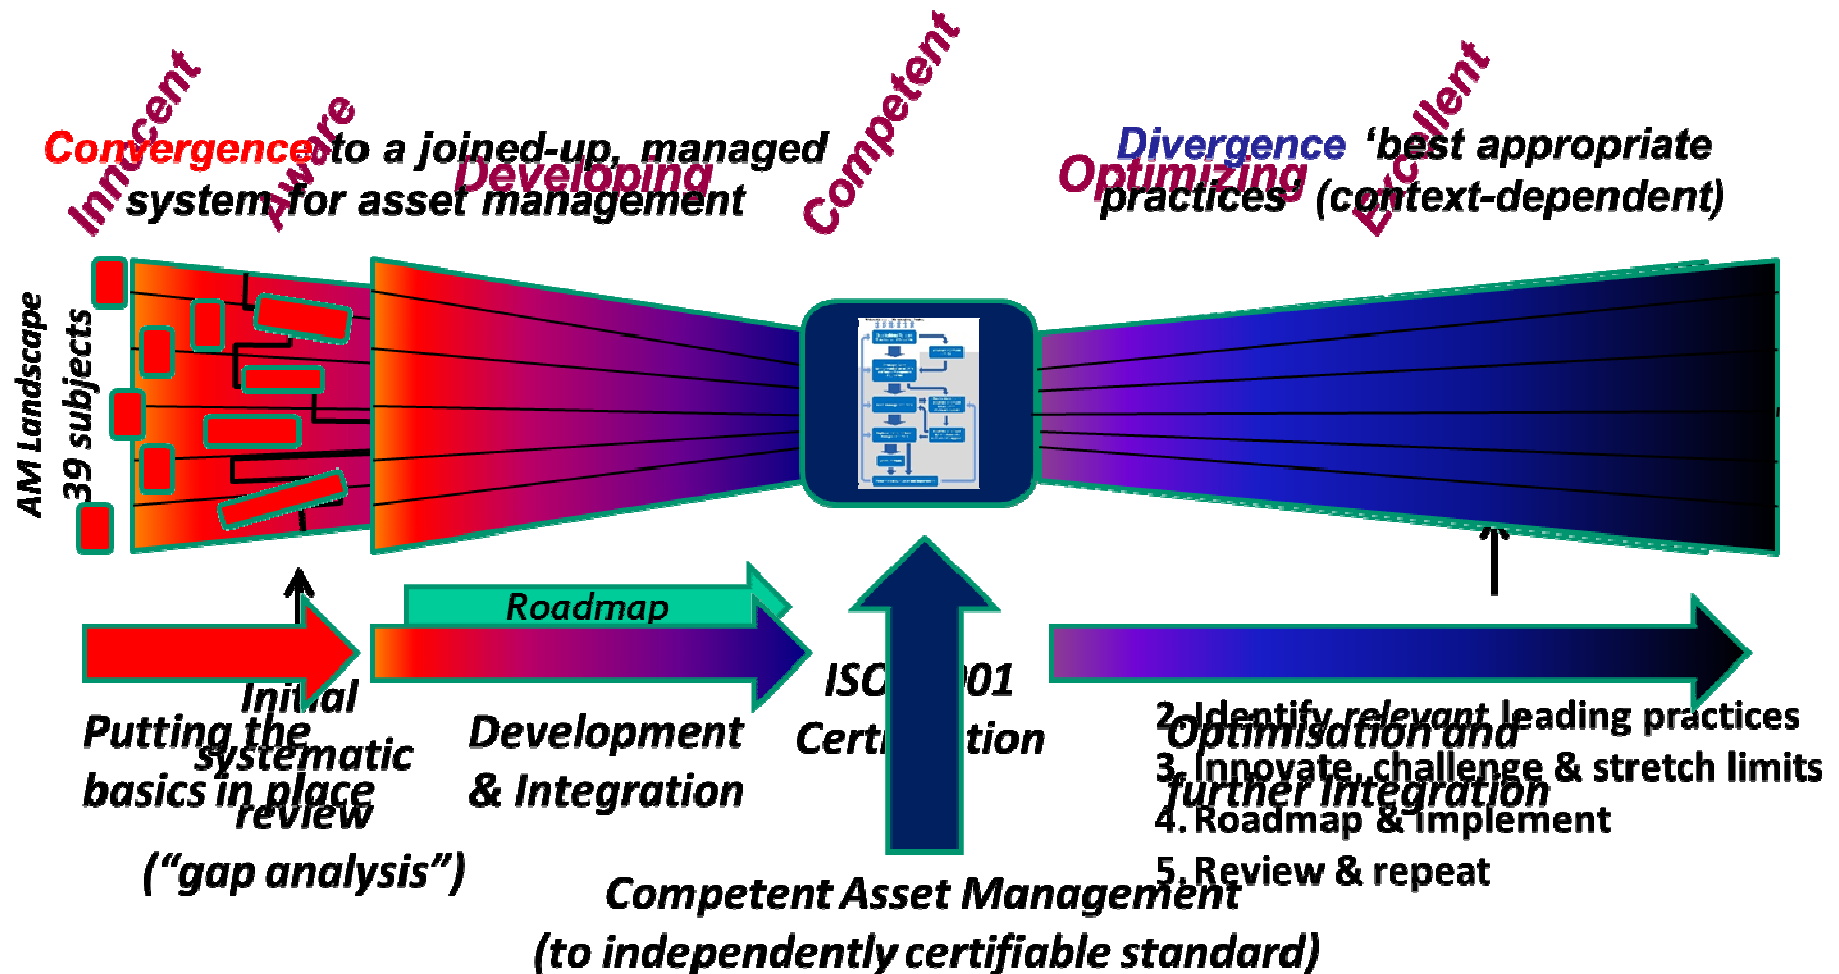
Innocent

Aware

Developing

Competent

Optimizing

Excellent

Convergence to a joined-up, managed system for asset management

Divergence 'best appropriate practices' (context-dependent)

AM Landscape
39 subjects

Roadmap

Initial review

Putting the systematic basics in place

("gap analysis")

Development & Integration

ISO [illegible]01 Certi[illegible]tion

Optimisation and further integration

2. Identify relevant leading practices
3. Innovate, challenge & stretch limits
4. Roadmap & implement
5. Review & repeat

Competent Asset Management
(to independently certifiable standard)